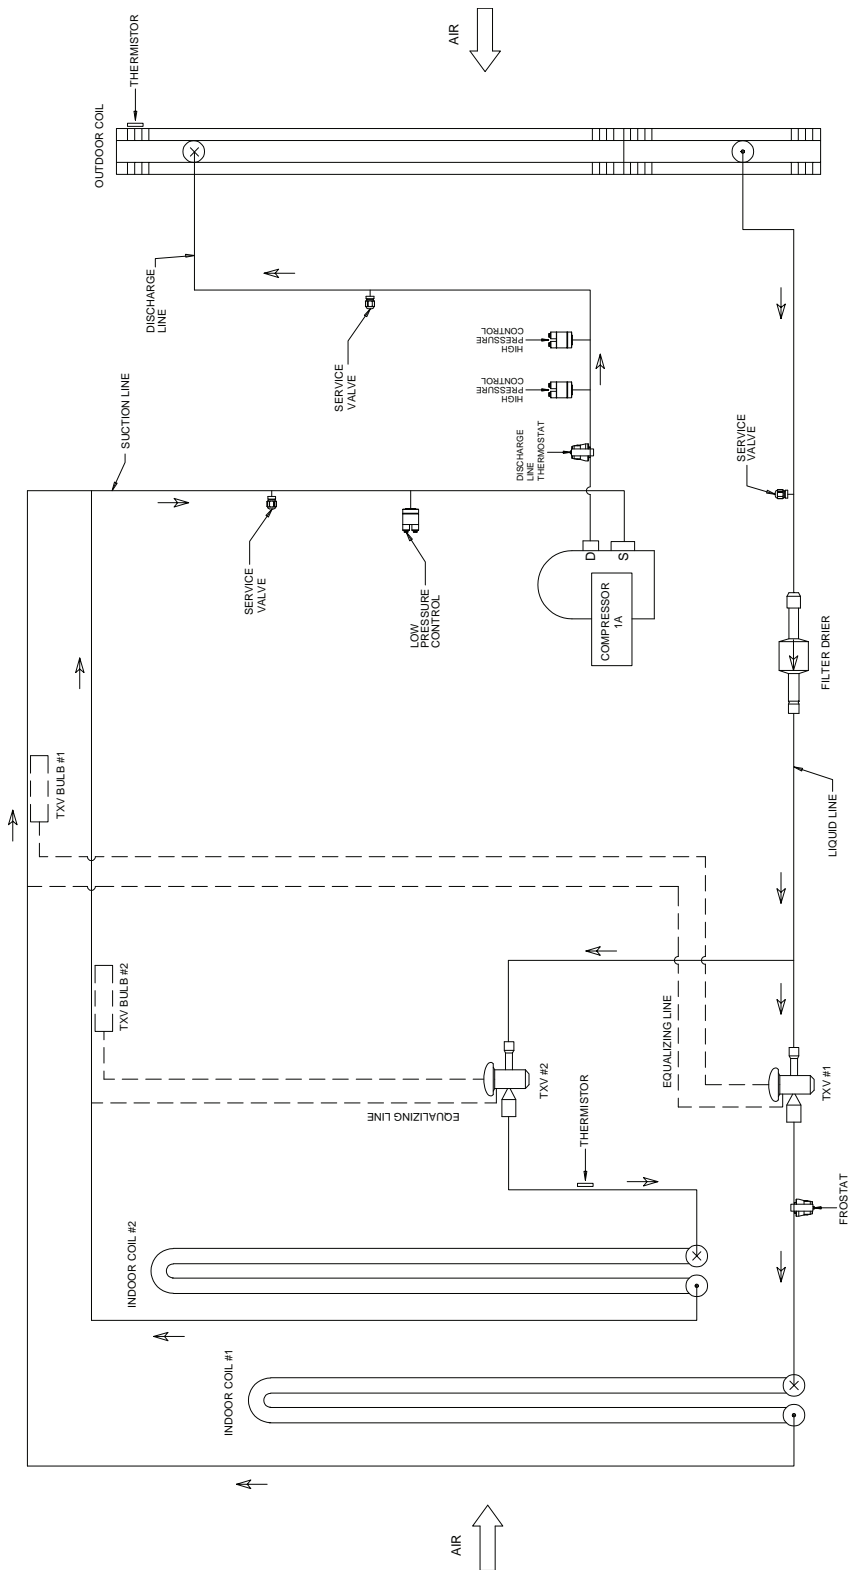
AIR

THERMISTOR

OUTDOOR COIL

DISCHARGE LINE

SUCTION LINE

SERVICE VALVE

HIGH PRESSURE CONTROL

HIGH PRESSURE CONTROL

DISCHARGE LINE THERMOSTAT

SERVICE VALVE

LOW PRESSURE CONTROL

D

S

COMPRESSOR 1A

SERVICE VALVE

FILTER DRIER

TXV BULB #1

LIQUID LINE

TXV BULB #2

EQUALIZING LINE

TXV #2

EQUALIZING LINE

TXV #1

THERMISTOR

FROSTAT

INDOOR COIL #2

INDOOR COIL #1

AIR